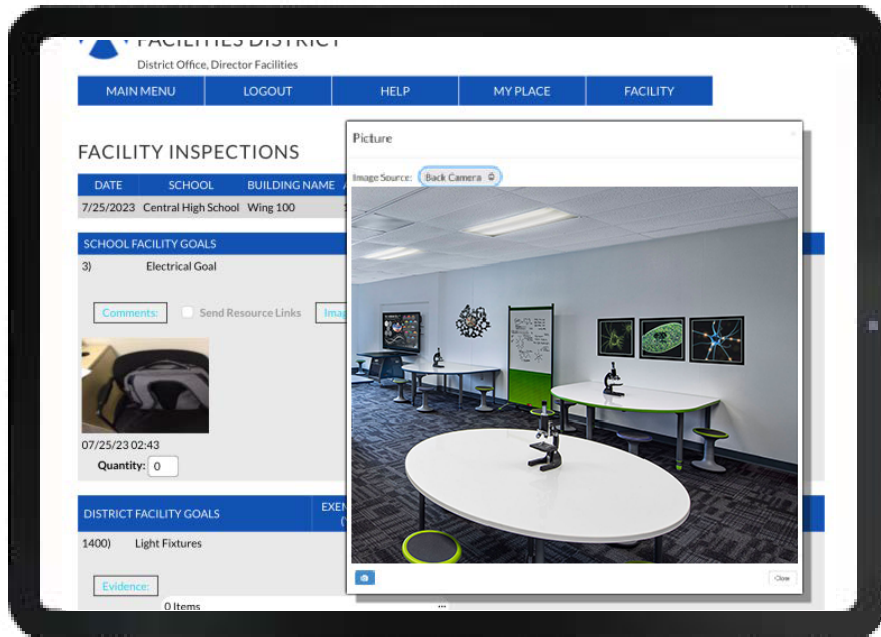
FACILITIES DISTRICT
District Office, Director Facilities

MAIN MENU | LOGOUT | HELP | MY PLACE | FACILITY

FACILITY INSPECTIONS

| DATE | SCHOOL | BUILDING NAME | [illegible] |
|---|---|---|---|
| 7/25/2023 | Central High School | Wing 100 | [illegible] |

SCHOOL FACILITY GOALS
3) Electrical Goal

Comments: Send Resource Links Imag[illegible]

07/25/23 02:43
Quantity: 0

DISTRICT FACILITY GOALS EXEN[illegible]
1400) Light Fixtures

Evidence:
0 Items

Picture
Image Source: Back Camera
Close